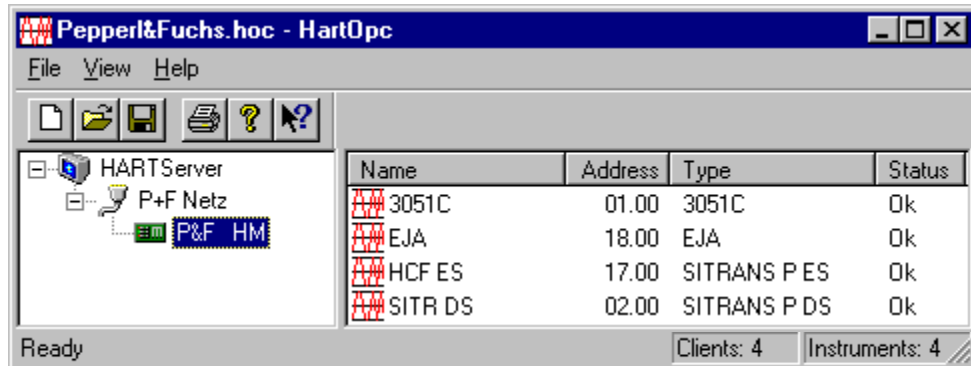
Pepperl&Fuchs.hoc - HartOpc

File View Help

HARTServer
P+F Netz
P&F HM

| Name | Address | Type | Status |
|---|---|---|---|
| 3051C | 01.00 | 3051C | Ok |
| EJA | 18.00 | EJA | Ok |
| HCF ES | 17.00 | SITRANS P ES | Ok |
| SITR DS | 02.00 | SITRANS P DS | Ok |

Ready
Clients: 4
Instruments: 4